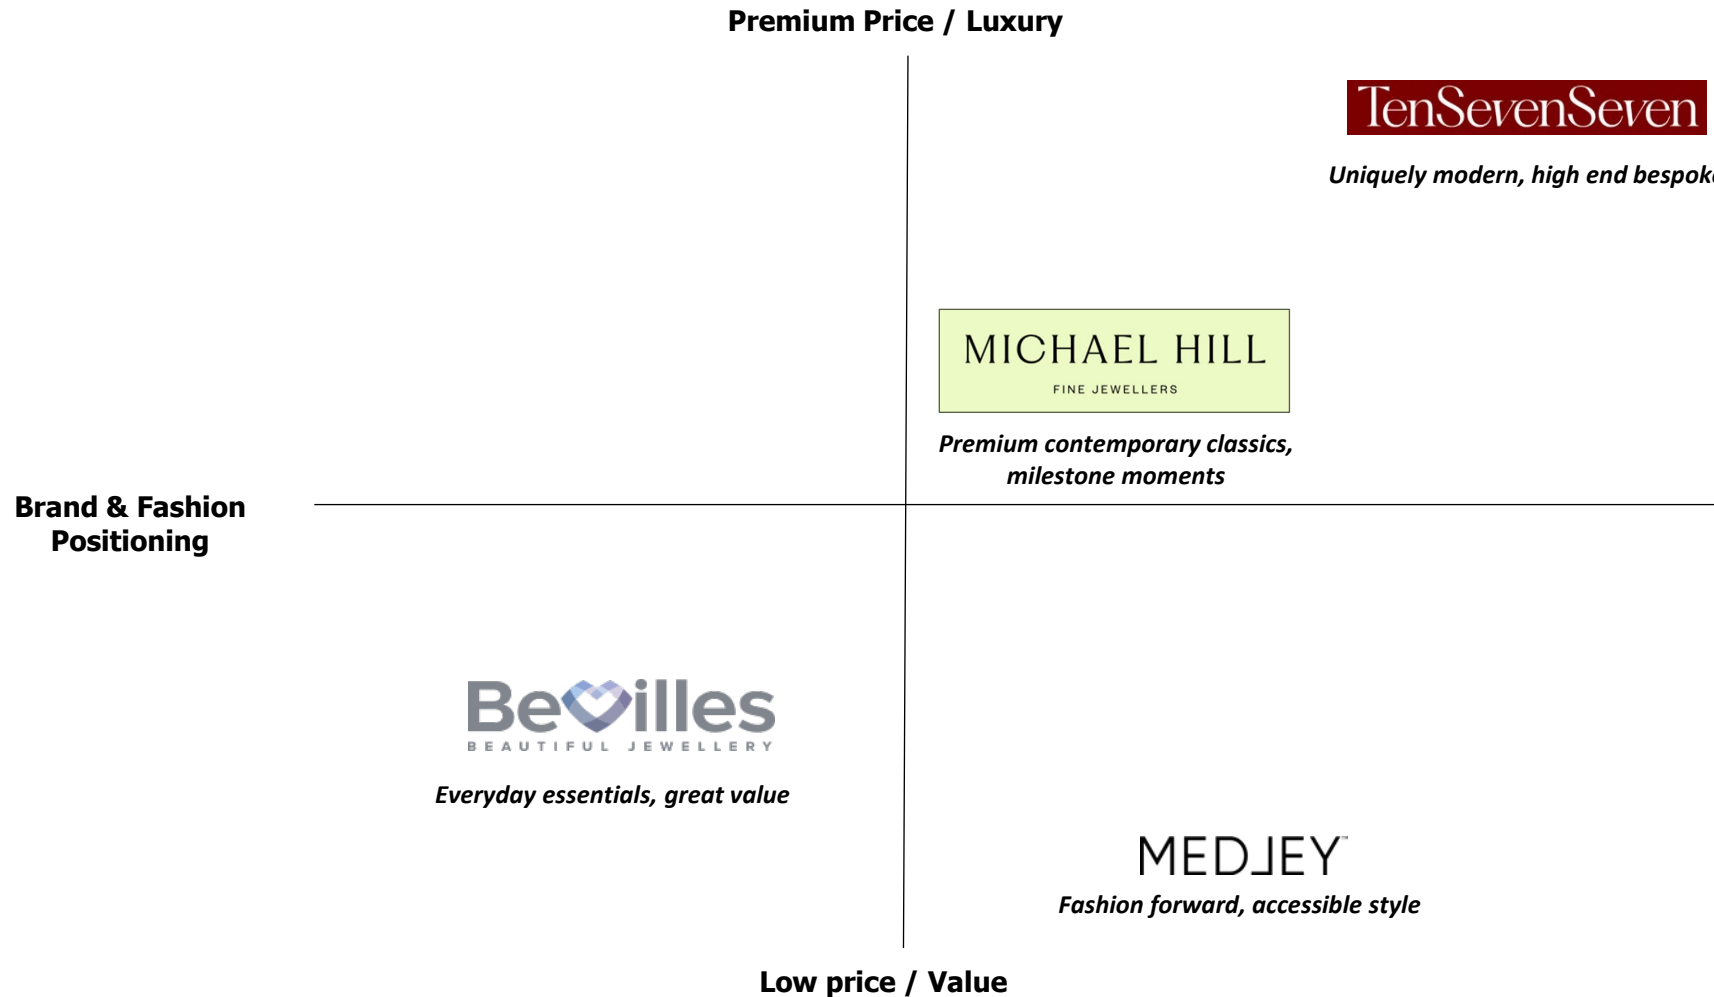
Premium Price / Luxury

TenSevenSeven

Uniquely modern, high end bespok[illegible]

MICHAEL HILL
FINE JEWELLERS

Premium contemporary classics, milestone moments

Brand & Fashion Positioning

Bevilles
BEAUTIFUL JEWELLERY

Everyday essentials, great value

MEDLEY

Fashion forward, accessible style

Low price / Value